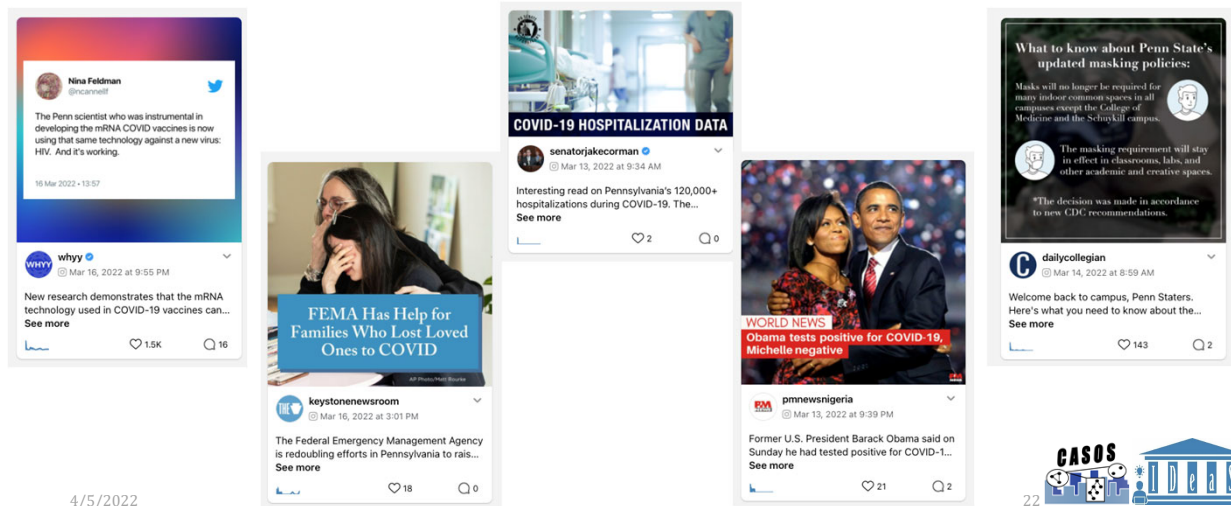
Nina Feldman
@ncannellf

The Penn scientist who was instrumental in developing the mRNA COVID vaccines is now using that same technology against a new virus: HIV. And it's working.

16 Mar 2022 • 13:57

WHYY
whyy
Mar 16, 2022 at 9:55 PM

New research demonstrates that the mRNA technology used in COVID-19 vaccines can...
See more

1.5K 16

FEMA Has Help for Families Who Lost Loved Ones to COVID

AP Photo/Matt Rourke

THE
keystonenewsroom
Mar 16, 2022 at 3:01 PM

The Federal Emergency Management Agency is redoubling efforts in Pennsylvania to rais...
See more

18 0

COVID-19 HOSPITALIZATION DATA

senatorjakecorman
Mar 13, 2022 at 9:34 AM

Interesting read on Pennsylvania's 120,000+ hospitalizations during COVID-19. The...
See more

2 0

WORLD NEWS
Obama tests positive for COVID-19, Michelle negative

PM
pmnewsnigeria
Mar 13, 2022 at 9:39 PM

Former U.S. President Barack Obama said on Sunday he had tested positive for COVID-1...
See more

21 2

What to know about Penn State's updated masking policies:

Masks will no longer be required for many indoor common spaces in all campuses except the College of Medicine and the Schuylkill campus.

The masking requirement will stay in effect in classrooms, labs, and other academic and creative spaces.

*The decision was made in accordance to new CDC recommendations.

C
dailycollegian
Mar 14, 2022 at 8:59 AM

Welcome back to campus, Penn Staters. Here's what you need to know about the...
See more

143 2

4/5/2022

22

CASOS

IDeaS